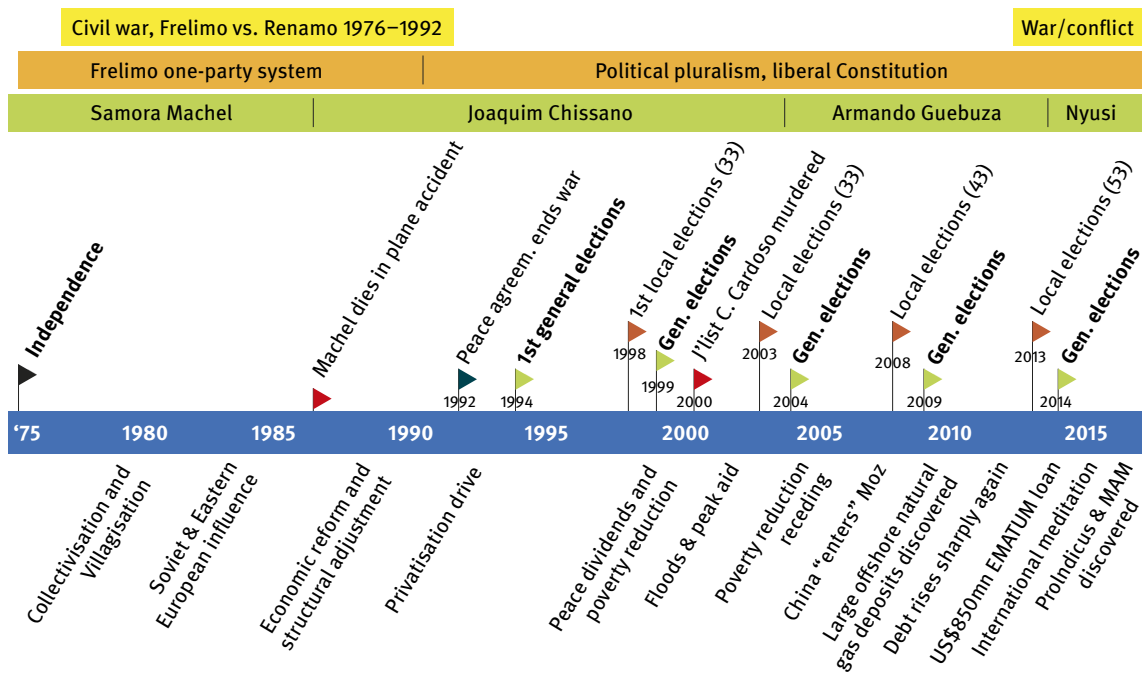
Civil war, Frelimo vs. Renamo 1976–1992

War/conflict

Frelimo one-party system

Political pluralism, liberal Constitution

Samora Machel

Joaquim Chissano

Armando Guebuza

Nyusi

Independence

Machel dies in plane accident

Peace agreem. ends war

1992

1st general elections

1994

1st local elections (33)

1998

Gen. elections

1999

J'list C. Cardoso murdered

2000

Local elections (33)

2003

Gen. elections

2004

Local elections (43)

2008

Gen. elections

2009

Local elections (53)

2013

Gen. elections

2014

'75

1980

1985

1990

1995

2000

2005

2010

2015

Collectivisation and Villagisation

Soviet & Eastern European influence

Economic reform and structural adjustment

Privatisation drive

Peace dividends and poverty reduction

Floods & peak aid

Poverty reduction receding

China "enters" Moz

Large offshore natural gas deposits discovered

Debt rises sharply again

US$850mn EMATUM loan

International meditation

ProIndicus & MAM discovered